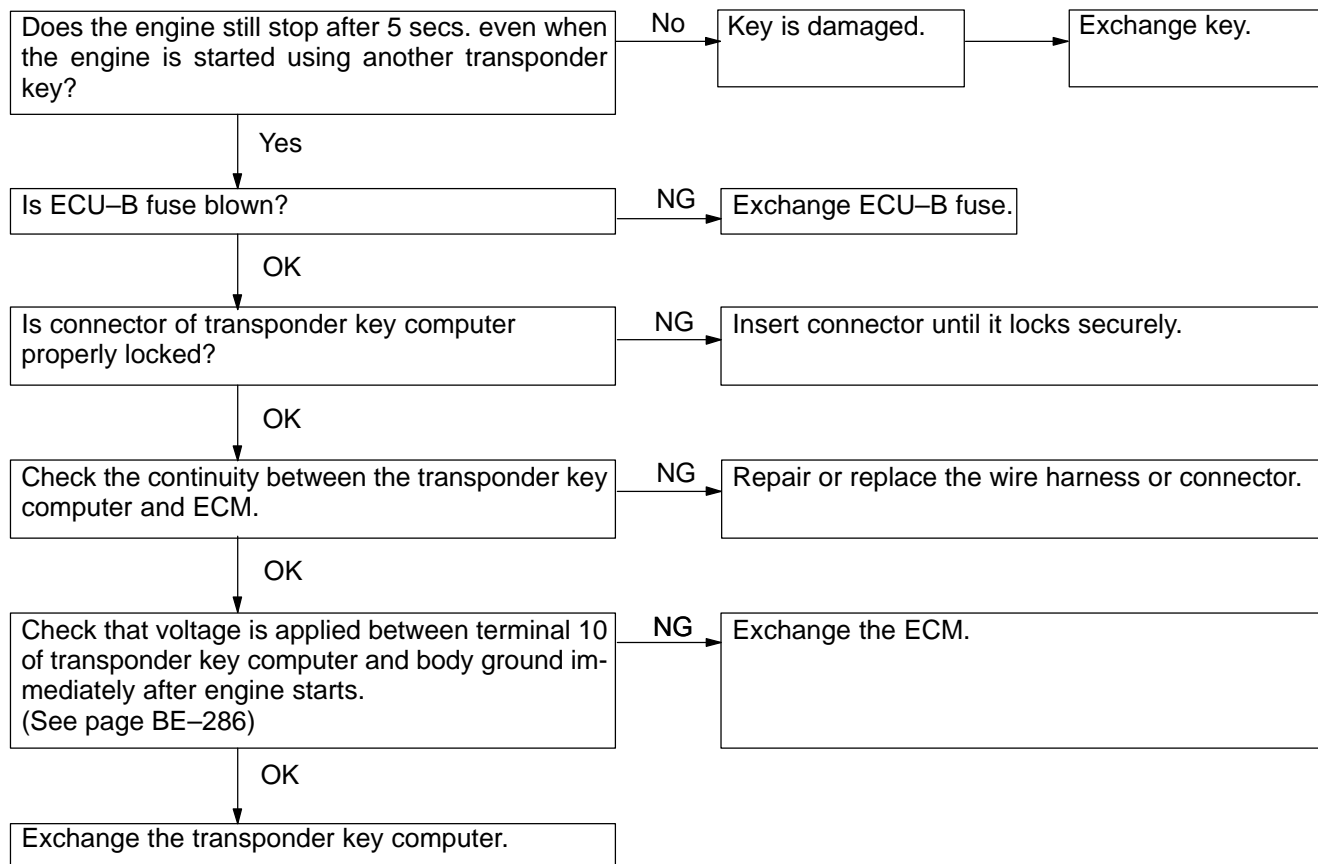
Does the engine still stop after 5 secs. even when the engine is started using another transponder key?

No

Key is damaged.

Exchange key.

Yes

Is ECU–B fuse blown?

NG

Exchange ECU–B fuse.

OK

Is connector of transponder key computer properly locked?

NG

Insert connector until it locks securely.

OK

Check the continuity between the transponder key computer and ECM.

NG

Repair or replace the wire harness or connector.

OK

Check that voltage is applied between terminal 10 of transponder key computer and body ground immediately after engine starts.
(See page BE–286)

NG

Exchange the ECM.

OK

Exchange the transponder key computer.